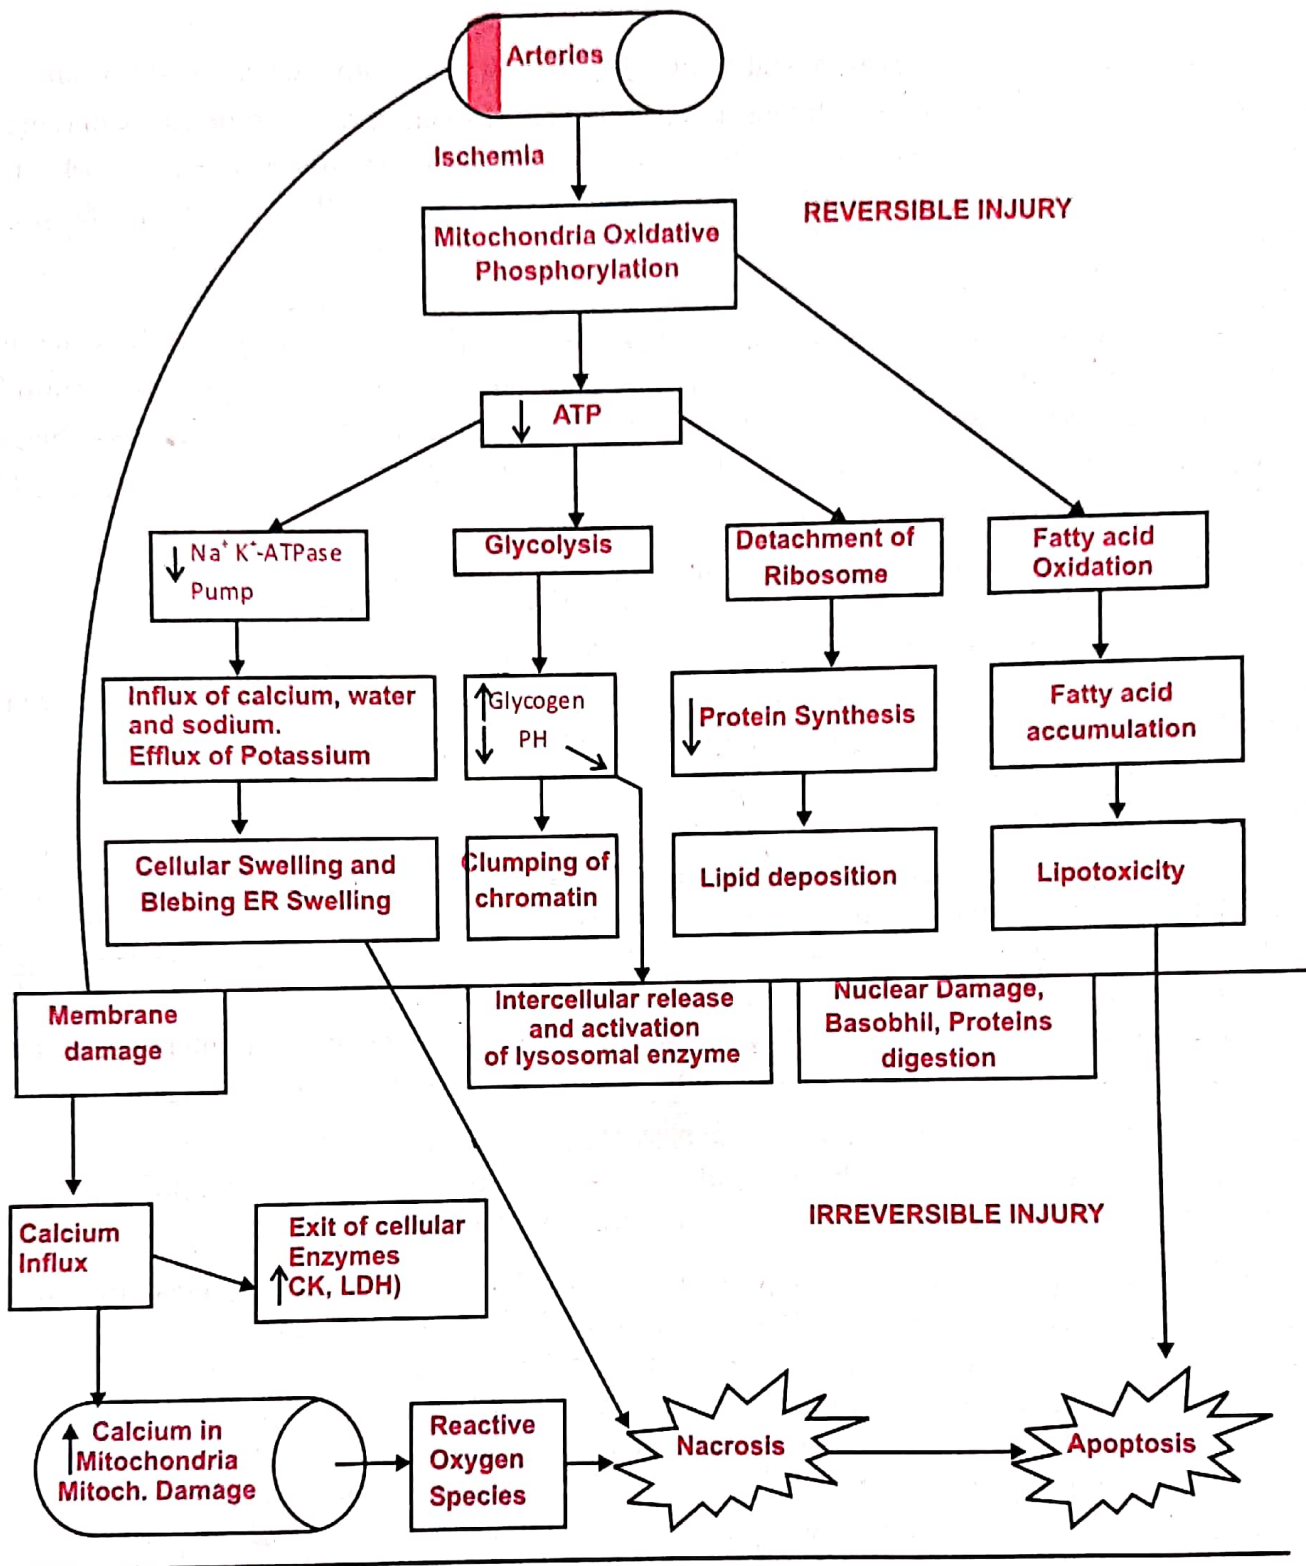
Arteries

Ischemia

REVERSIBLE INJURY

Mitochondria Oxidative Phosphorylation

↓ ATP

↓ $Na^+ K^+$-ATPase Pump

Glycolysis

Detachment of Ribosome

Fatty acid Oxidation

Influx of calcium, water and sodium. Efflux of Potassium

↑Glycogen ↓ PH

↓Protein Synthesis

Fatty acid accumulation

Cellular Swelling and Blebing ER Swelling

Clumping of chromatin

Lipid deposition

Lipotoxicity

Membrane damage

Intercellular release and activation of lysosomal enzyme

Nuclear Damage, Basobhil, Proteins digestion

IRREVERSIBLE INJURY

Calcium Influx

Exit of cellular Enzymes ↑CK, LDH)

↑Calcium in Mitochondria Mitoch. Damage

Reactive Oxygen Species

Nacrosis

Apoptosis